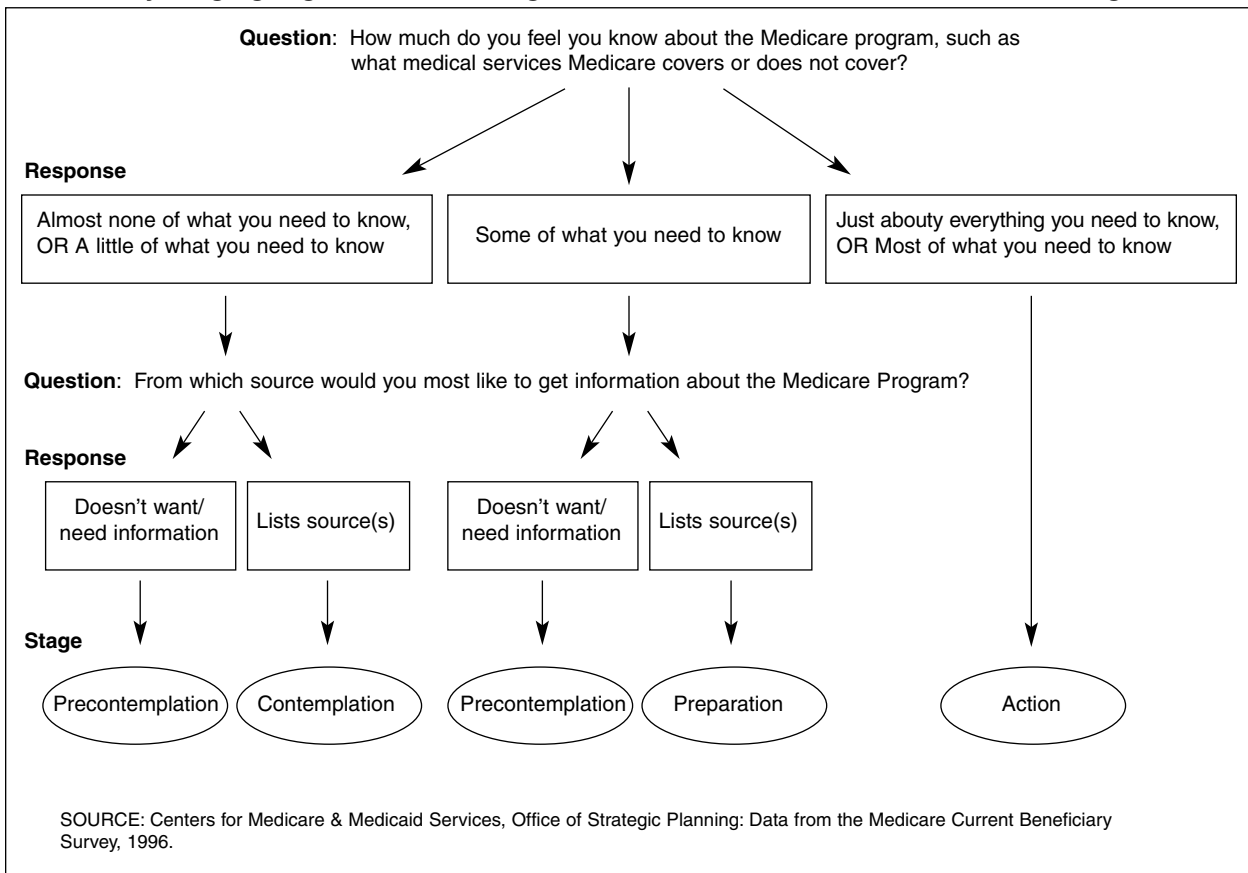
**Question**: How much do you feel you know about the Medicare program, such as what medical services Medicare covers or does not cover?

**Response**

Almost none of what you need to know, OR A little of what you need to know

Some of what you need to know

Just abouty everything you need to know, OR Most of what you need to know

**Question**: From which source would you most like to get information about the Medicare Program?

**Response**

Doesn't want/ need information

Lists source(s)

Doesn't want/ need information

Lists source(s)

**Stage**

Precontemplation

Contemplation

Precontemplation

Preparation

Action

SOURCE: Centers for Medicare & Medicaid Services, Office of Strategic Planning: Data from the Medicare Current Beneficiary Survey, 1996.